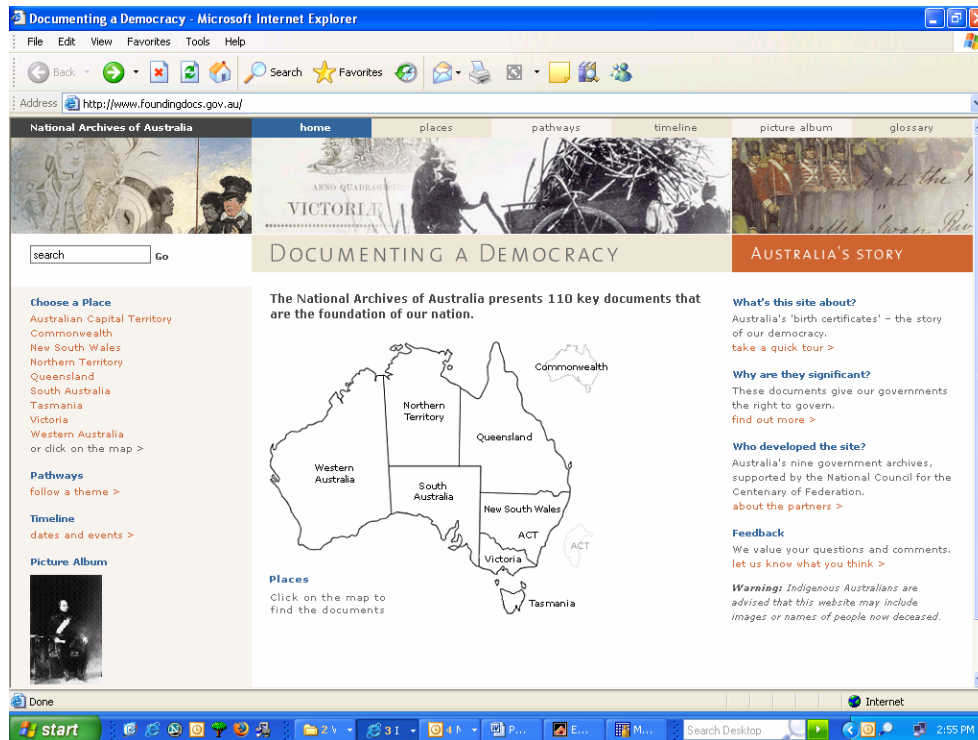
Documenting a Democracy - Microsoft Internet Explorer

File Edit View Favorites Tools Help

Back Search Favorites

Address http://www.foundingdocs.gov.au/

National Archives of Australia

home places pathways timeline picture album glossary

ANNO QUADRAG
VICTORIÆ

DOCUMENTING A DEMOCRACY

AUSTRALIA'S STORY

search Go

Choose a Place
Australian Capital Territory
Commonwealth
New South Wales
Northern Territory
Queensland
South Australia
Tasmania
Victoria
Western Australia
or click on the map >

Pathways
follow a theme >

Timeline
dates and events >

Picture Album

The National Archives of Australia presents 110 key documents that are the foundation of our nation.

Commonwealth
Northern Territory
Queensland
Western Australia
South Australia
New South Wales
ACT
ACT
Victoria
Tasmania

Places
Click on the map to find the documents

What's this site about?
Australia's 'birth certificates' – the story of our democracy.
take a quick tour >

Why are they significant?
These documents give our governments the right to govern.
find out more >

Who developed the site?
Australia's nine government archives, supported by the National Council for the Centenary of Federation.
about the partners >

Feedback
We value your questions and comments.
let us know what you think >

Warning: Indigenous Australians are advised that this website may include images or names of people now deceased.

Done
Internet

start
2 V
3 I
4 N
P...
E...
M...
Search Desktop
2:55 PM